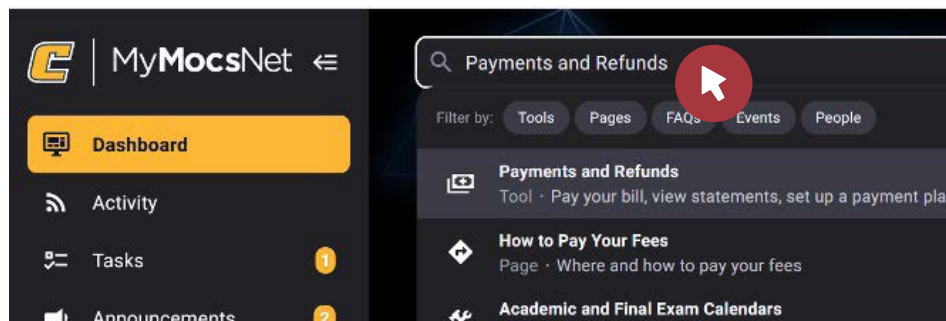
MyMocsNet

Dashboard

Activity

Tasks 1

Announcements 2

Payments and Refunds

Filter by: Tools Pages FAQs Events People

Payments and Refunds
Tool · Pay your bill, view statements, set up a payment pla

How to Pay Your Fees
Page · Where and how to pay your fees

Academic and Final Exam Calendars